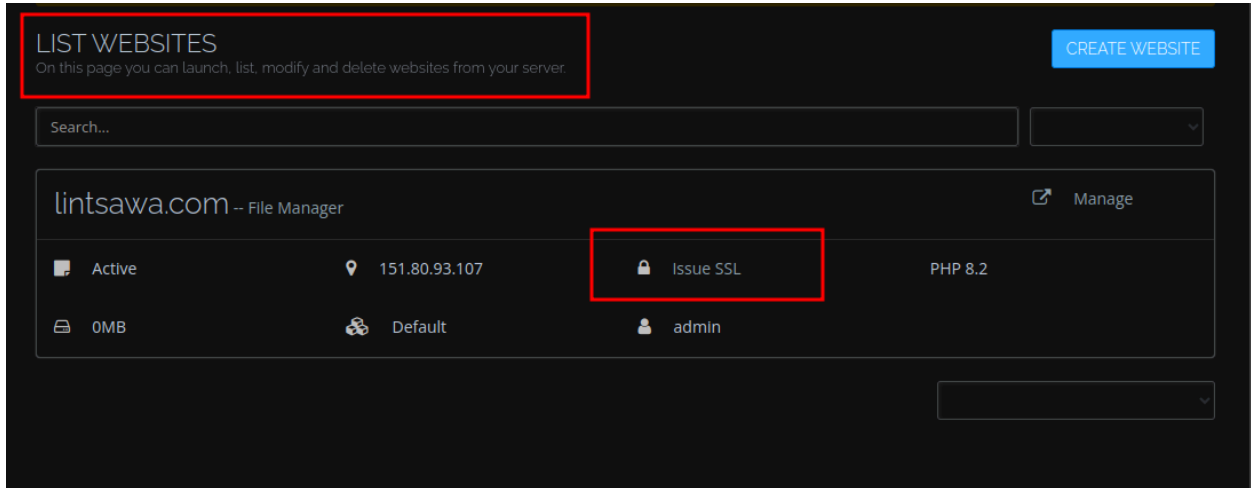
LIST WEBSITES
On this page you can launch, list, modify and delete websites from your server.

CREATE WEBSITE

Search...

lintsawa.com -- File Manager

Manage

Active

151.80.93.107

Issue SSL

PHP 8.2

0MB

Default

admin